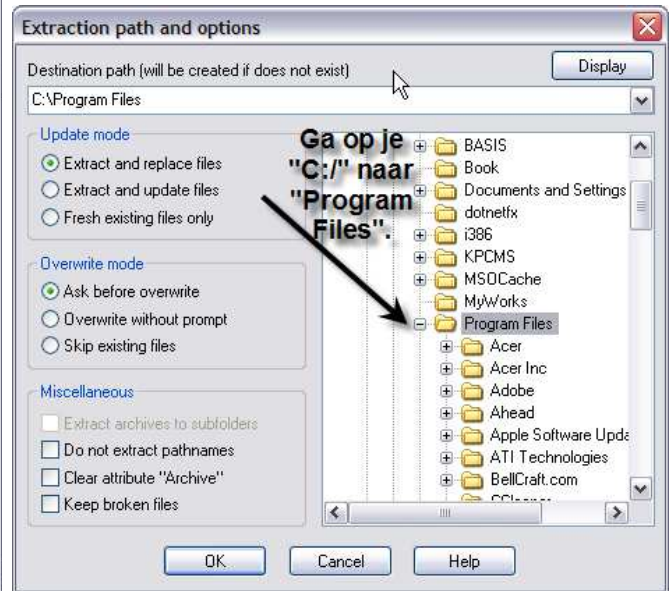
Extraction path and options

Destination path (will be created if does not exist)

Display

C:\Program Files

Update mode

Extract and replace files

Extract and update files

Fresh existing files only

Overwrite mode

Ask before overwrite

Overwrite without prompt

Skip existing files

Miscellaneous

Extract archives to subfolders

Do not extract pathnames

Clear attribute "Archive"

Keep broken files

Ga op je "C:/" naar "Program Files".

BASIS
Book
Documents and Settings
dotnetfx
i386
KPCMS
MSOCache
MyWorks
Program Files
Acer
Acer Inc
Adobe
Ahead
Apple Software Upda
ATI Technologies
BellCraft.com
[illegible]

OK

Cancel

Help